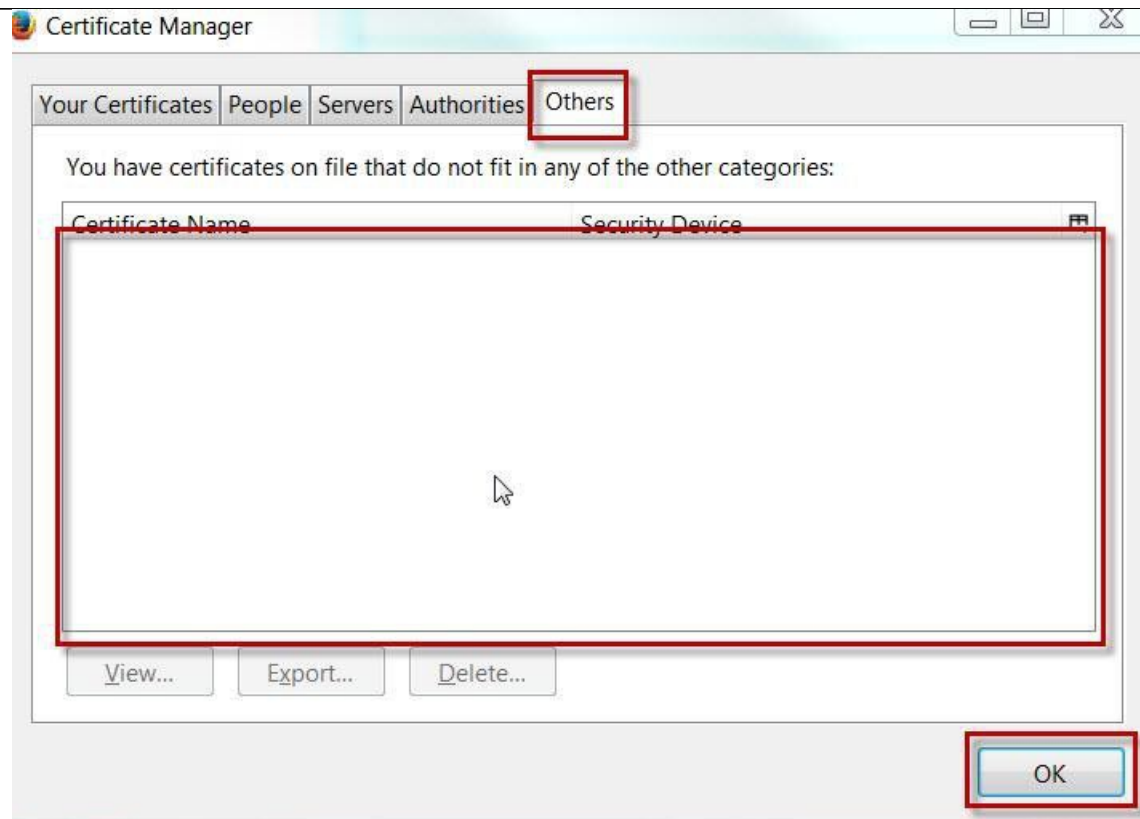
Certificate Manager

Your Certificates | People | Servers | Authorities | Others

You have certificates on file that do not fit in any of the other categories:

| Certificate Name | Security Device |
|---|---|

View... Export... Delete...

OK